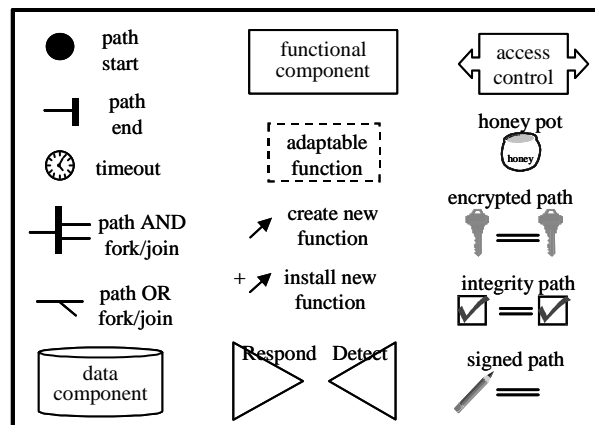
path start

functional component

access control

path end

adaptable function

honey pot

honey

timeout

encrypted path

path AND fork/join

create new function

path OR fork/join

+ install new function

integrity path

data component

Respond

Detect

signed path